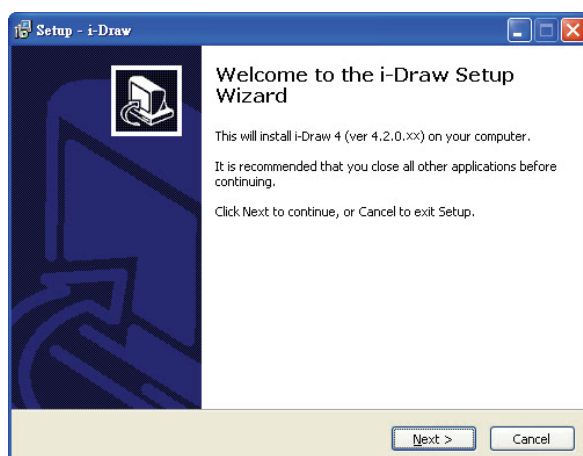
Setup - i-Draw

Welcome to the i-Draw Setup Wizard

This will install i-Draw 4 (ver 4.2.0.XX) on your computer.

It is recommended that you close all other applications before continuing.

Click Next to continue, or Cancel to exit Setup.

Next >
Cancel